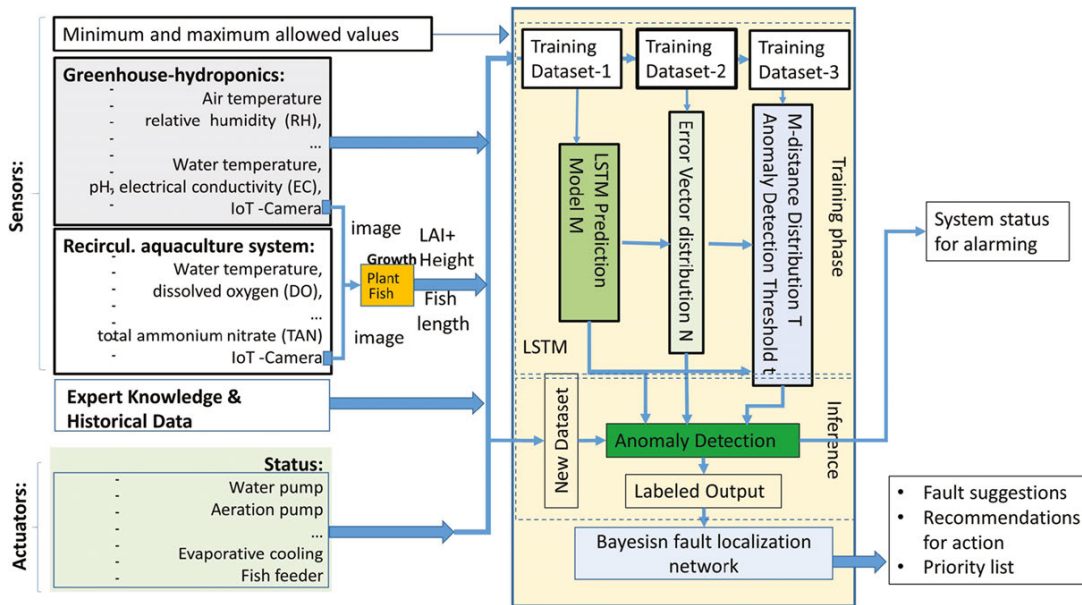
Sensors:

Minimum and maximum allowed values

Greenhouse-hydroponics:
- Air temperature
- relative humidity (RH),
- …
- Water temperature,
- pH, electrical conductivity (EC),
- IoT -Camera

Recircul. aquaculture system:
- Water temperature,
- dissolved oxygen (DO),
- …
- total ammonium nitrate (TAN)
- IoT -Camera

image

Growth
Plant
Fish

image

LAI+
Height

Fish
length

Expert Knowledge &
Historical Data

Actuators:

Status:
- Water pump
- Aeration pump
- …
- Evaporative cooling
- Fish feeder

Training
Dataset-1

Training
Dataset-2

Training
Dataset-3

LSTM Prediction
Model M

Error Vector distribution N

M-distance Distribution T
Anomaly Detection Threshold t

Training phase

LSTM

New Dataset

Anomaly Detection

Inference

Labeled Output

Bayesisn fault localization
network

System status
for alarming

- Fault suggestions
- Recommendations for action
- Priority list